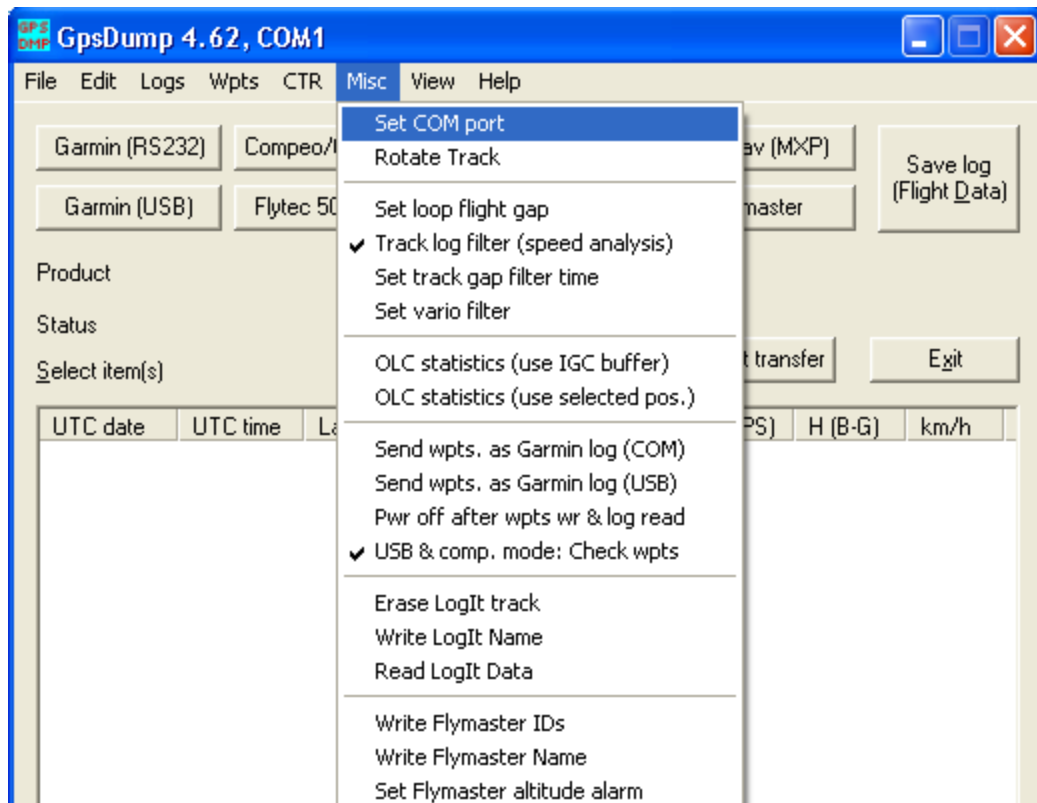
GPS DMP GpsDump 4.62, COM1

File Edit Logs Wpts CTR Misc View Help

Garmin (RS232) Compeo/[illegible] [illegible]av (MXP) Save log (Flight Data)

Garmin (USB) Flytec 50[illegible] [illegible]master

Product

Status

Select item(s)

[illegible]t transfer Exit

UTC date UTC time La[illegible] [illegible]PS) H (B-G) km/h

Set COM port
Rotate Track

Set loop flight gap
✔ Track log filter (speed analysis)
Set track gap filter time
Set vario filter

OLC statistics (use IGC buffer)
OLC statistics (use selected pos.)

Send wpts. as Garmin log (COM)
Send wpts. as Garmin log (USB)
Pwr off after wpts wr & log read
✔ USB & comp. mode: Check wpts

Erase LogIt track
Write LogIt Name
Read LogIt Data

Write Flymaster IDs
Write Flymaster Name
Set Flymaster altitude alarm